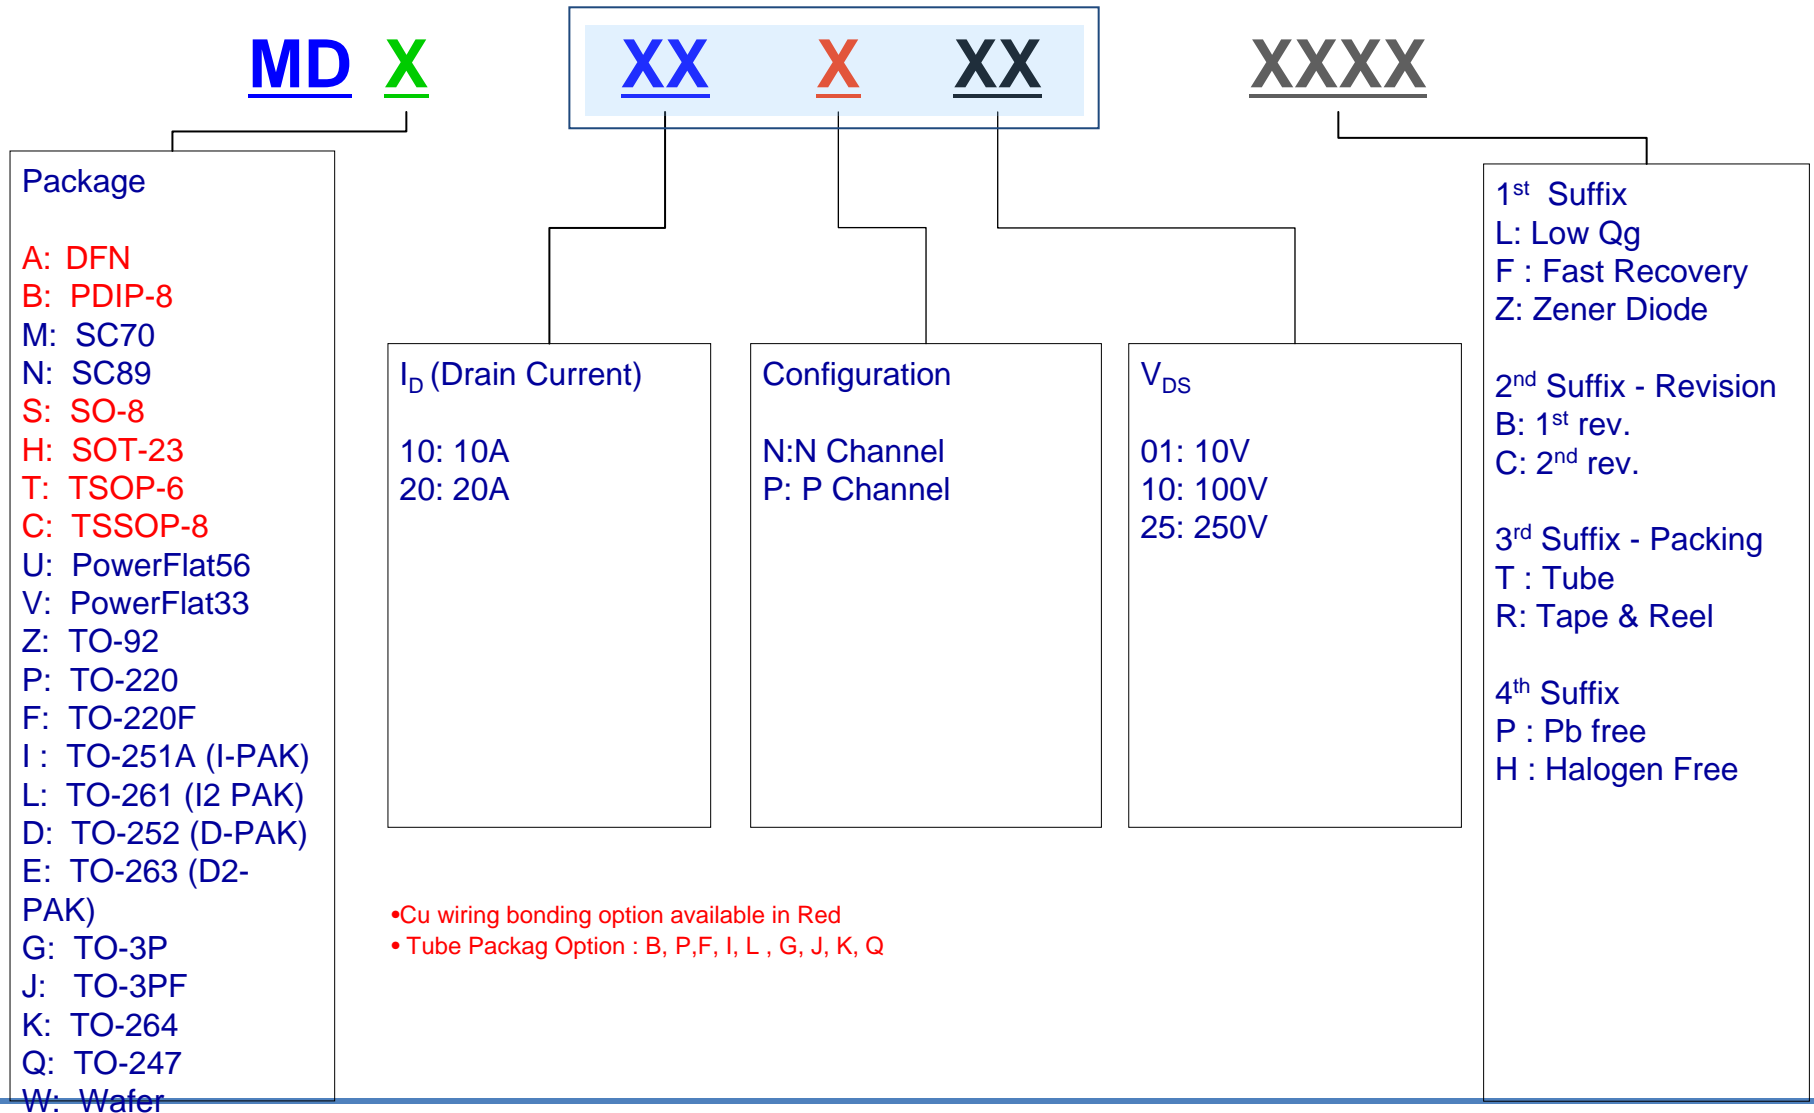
MD X

XX X XX

XXXX

Package

A: DFN
B: PDIP-8
M: SC70
N: SC89
S: SO-8
H: SOT-23
T: TSOP-6
C: TSSOP-8
U: PowerFlat56
V: PowerFlat33
Z: TO-92
P: TO-220
F: TO-220F
I : TO-251A (I-PAK)
L: TO-261 (I2 PAK)
D: TO-252 (D-PAK)
E: TO-263 (D2-PAK)
G: TO-3P
J: TO-3PF
K: TO-264
Q: TO-247
W: Wafer

$I_D$ (Drain Current)

10: 10A
20: 20A

Configuration

N:N Channel
P: P Channel

$V_{DS}$

01: 10V
10: 100V
25: 250V

$1^{st}$ Suffix
L: Low Qg
F : Fast Recovery
Z: Zener Diode

$2^{nd}$ Suffix - Revision
B: $1^{st}$ rev.
C: $2^{nd}$ rev.

$3^{rd}$ Suffix - Packing
T : Tube
R: Tape & Reel

$4^{th}$ Suffix
P : Pb free
H : Halogen Free

•Cu wiring bonding option available in Red
• Tube Packag Option : B, P,F, I, L , G, J, K, Q